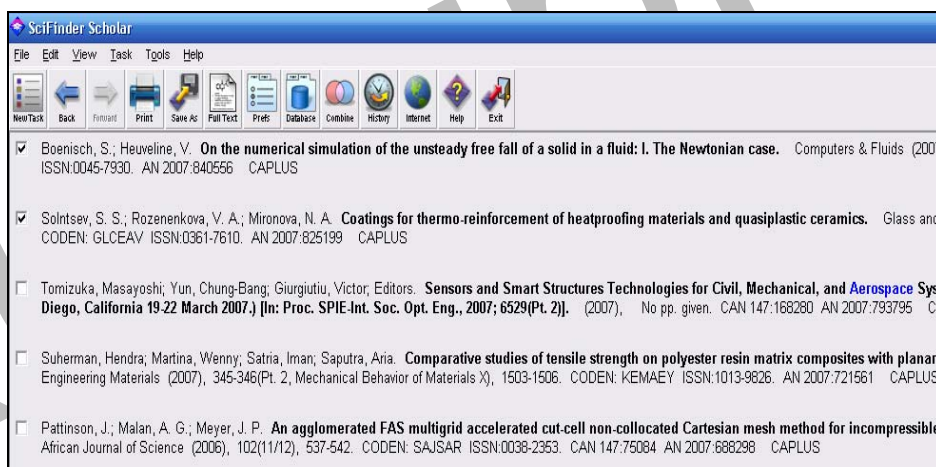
SciFinder Scholar

File Edit View Task Tools Help

NewTask Back Forward Print Save As Full Text Prefs Database Combine History Internet Help Exit

Boenisch, S.; Heuveline, V. **On the numerical simulation of the unsteady free fall of a solid in a fluid: I. The Newtonian case.** Computers & Fluids (200 ISSN:0045-7930. AN 2007:840556 CAPLUS

Solntsev, S. S.; Rozenenkova, V. A.; Mironova, N. A. **Coatings for thermo-reinforcement of heatproofing materials and quasiplastic ceramics.** Glass and CODEN: GLCEAV ISSN:0361-7610. AN 2007:825199 CAPLUS

Tomizuka, Masayoshi; Yun, Chung-Bang; Giurgiutiu, Victor; Editors. **Sensors and Smart Structures Technologies for Civil, Mechanical, and Aerospace Sys Diego, California 19-22 March 2007.) [In: Proc. SPIE-Int. Soc. Opt. Eng., 2007; 6529(Pt. 2)].** (2007), No pp. given. CAN 147:168280 AN 2007:793795 C

Suherman, Hendra; Martina, Wenny; Satria, Iman; Saputra, Aria. **Comparative studies of tensile strength on polyester resin matrix composites with planar** Engineering Materials (2007), 345-346(Pt. 2, Mechanical Behavior of Materials X), 1503-1506. CODEN: KEMAEY ISSN:1013-9826. AN 2007:721561 CAPLUS

Pattinson, J.; Malan, A. G.; Meyer, J. P. **An agglomerated FAS multigrid accelerated cut-cell non-collocated Cartesian mesh method for incompressible** African Journal of Science (2006), 102(11/12), 537-542. CODEN: SAJSAR ISSN:0038-2353. CAN 147:75084 AN 2007:688298 CAPLUS